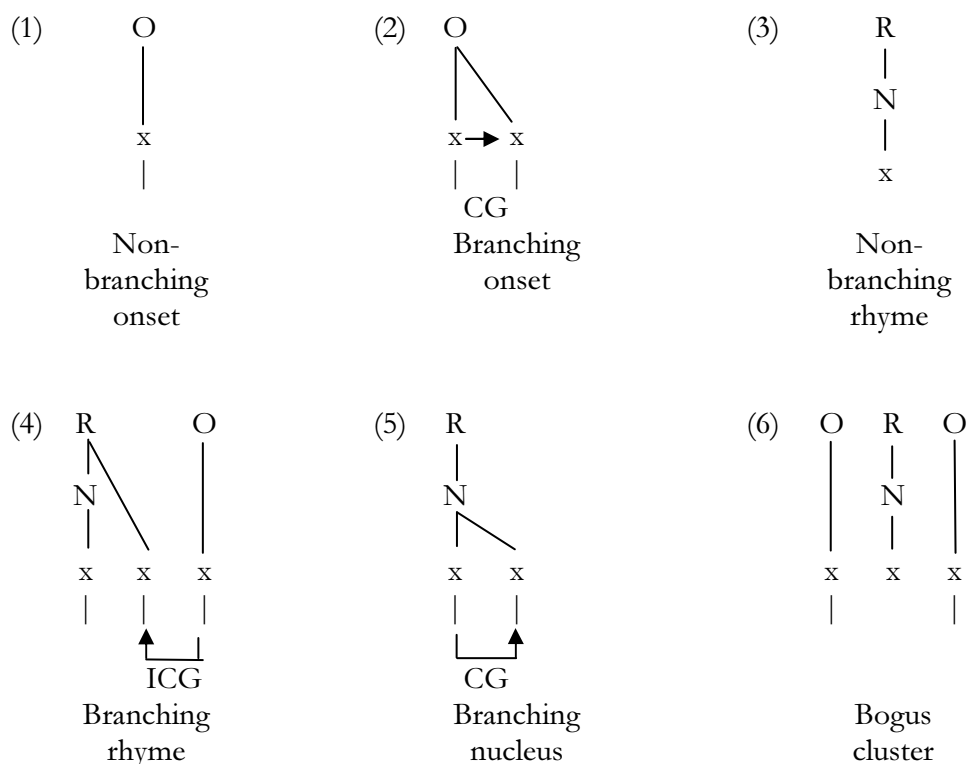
(1) O

x

Non-branching onset

(2) O

x x

CG

Branching onset

(3) R

N

x

Non-branching rhyme

(4) R O

N

x x x

ICG

Branching rhyme

(5) R

N

x x

CG

Branching nucleus

(6) O R O

N

x x x

Bogus cluster